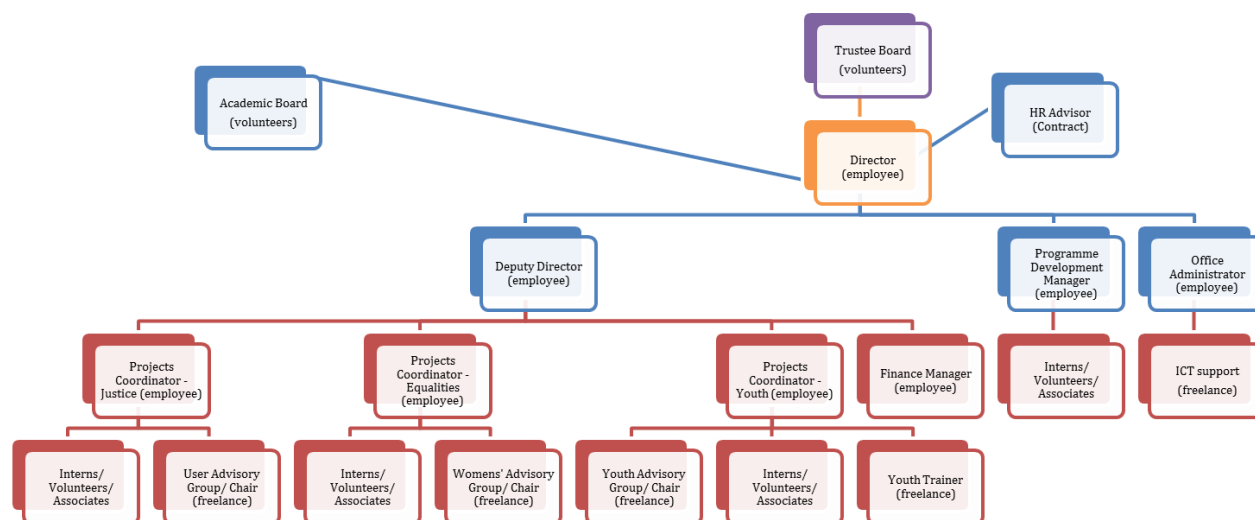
Trustee Board (volunteers)

Academic Board (volunteers)

HR Advisor (Contract)

Director (employee)

Deputy Director (employee)

Programme Development Manager (employee)

Office Administrator (employee)

Projects Coordinator - Justice (employee)

Projects Coordinator - Equalities (employee)

Projects Coordinator - Youth (employee)

Finance Manager (employee)

Interns/ Volunteers/ Associates

ICT support (freelance)

Interns/ Volunteers/ Associates

User Advisory Group/ Chair (freelance)

Interns/ Volunteers/ Associates

Womens' Advisory Group/ Chair (freelance)

Youth Advisory Group/ Chair (freelance)

Interns/ Volunteers/ Associates

Youth Trainer (freelance)